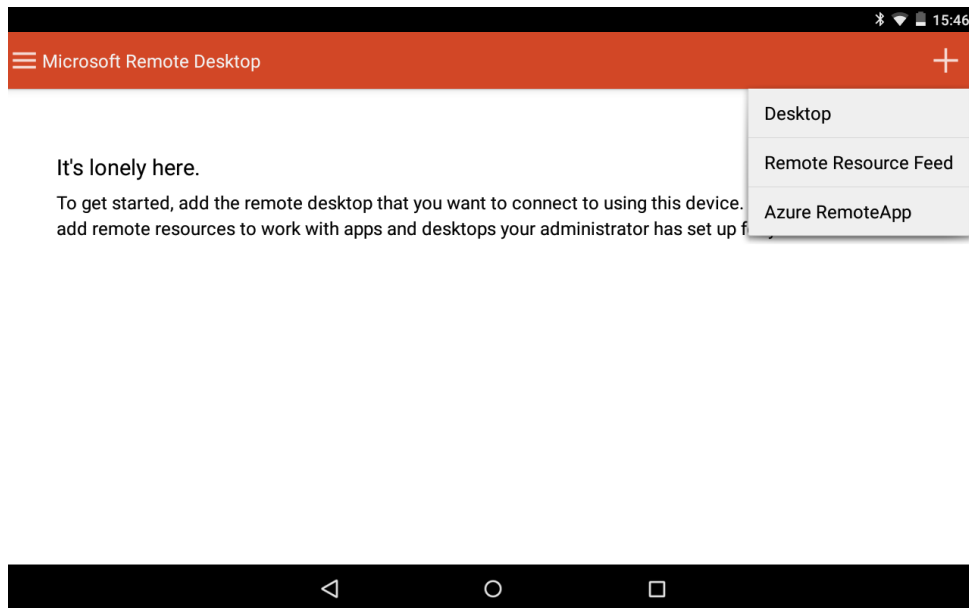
15:46

Microsoft Remote Desktop

+

Desktop

Remote Resource Feed

Azure RemoteApp

It's lonely here.

To get started, add the remote desktop that you want to connect to using this device. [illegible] add remote resources to work with apps and desktops your administrator has set up f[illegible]